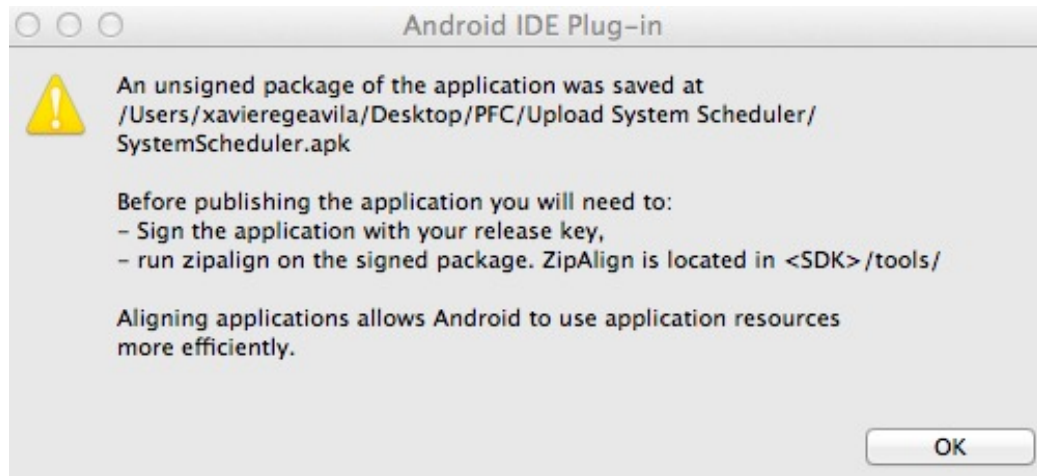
Android IDE Plug-in

An unsigned package of the application was saved at /Users/xavieregeavila/Desktop/PFC/Upload System Scheduler/SystemScheduler.apk

Before publishing the application you will need to:
- Sign the application with your release key,
- run zipalign on the signed package. ZipAlign is located in <SDK>/tools/

Aligning applications allows Android to use application resources more efficiently.

OK